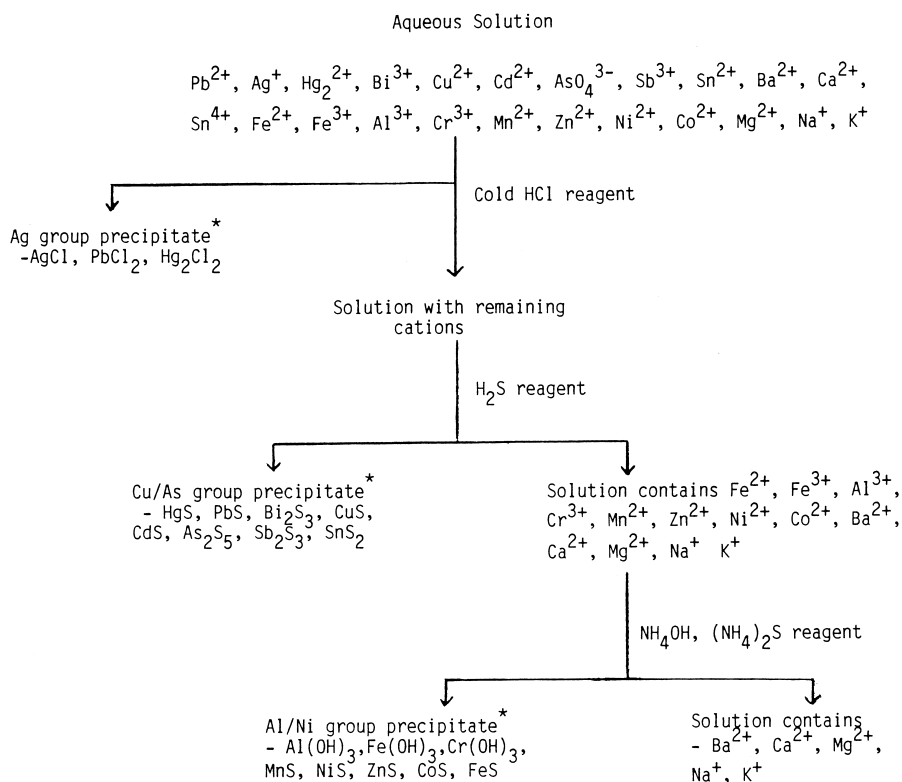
Aqueous Solution

$Pb^{2+}$, $Ag^{+}$, $Hg_2^{2+}$, $Bi^{3+}$, $Cu^{2+}$, $Cd^{2+}$, $AsO_4^{3-}$, $Sb^{3+}$, $Sn^{2+}$, $Ba^{2+}$, $Ca^{2+}$, $Sn^{4+}$, $Fe^{2+}$, $Fe^{3+}$, $Al^{3+}$, $Cr^{3+}$, $Mn^{2+}$, $Zn^{2+}$, $Ni^{2+}$, $Co^{2+}$, $Mg^{2+}$, $Na^{+}$, $K^{+}$

Cold HCl reagent

Ag group precipitate* -AgCl, $PbCl_2$, $Hg_2Cl_2$

Solution with remaining cations

$H_2S$ reagent

Cu/As group precipitate* - HgS, PbS, $Bi_2S_3$, CuS, CdS, $As_2S_5$, $Sb_2S_3$, $SnS_2$

Solution contains $Fe^{2+}$, $Fe^{3+}$, $Al^{3+}$, $Cr^{3+}$, $Mn^{2+}$, $Zn^{2+}$, $Ni^{2+}$, $Co^{2+}$, $Ba^{2+}$, $Ca^{2+}$, $Mg^{2+}$, $Na^{+}$ $K^{+}$

$NH_4OH$, $(NH_4)_2S$ reagent

Al/Ni group precipitate* - $Al(OH)_3$,$Fe(OH)_3$,$Cr(OH)_3$, MnS, NiS, ZnS, CoS, FeS

Solution contains - $Ba^{2+}$, $Ca^{2+}$, $Mg^{2+}$, $Na^{+}$, $K^{+}$